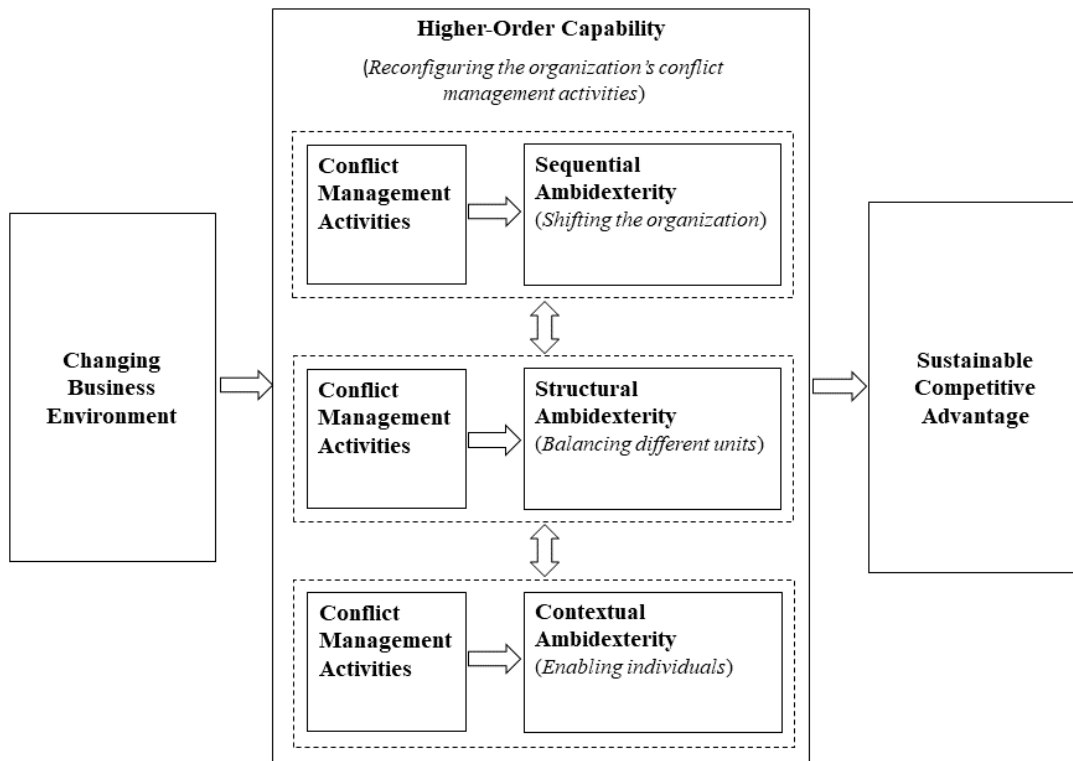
Changing Business Environment

Higher-Order Capability

(Reconfiguring the organization's conflict management activities)

Conflict Management Activities

Sequential Ambidexterity (Shifting the organization)

Conflict Management Activities

Structural Ambidexterity (Balancing different units)

Conflict Management Activities

Contextual Ambidexterity (Enabling individuals)

Sustainable Competitive Advantage